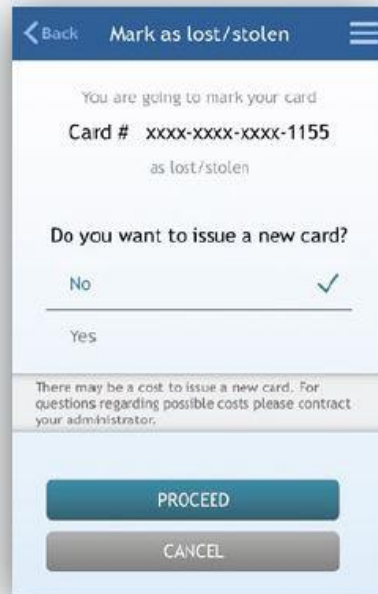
Back Mark as lost/stolen

You are going to mark your card

Card # xxxx-xxxx-xxxx-1155

as lost/stolen

Do you want to issue a new card?

No ✓

Yes

There may be a cost to issue a new card. For questions regarding possible costs please contract your administrator.

PROCEED

CANCEL